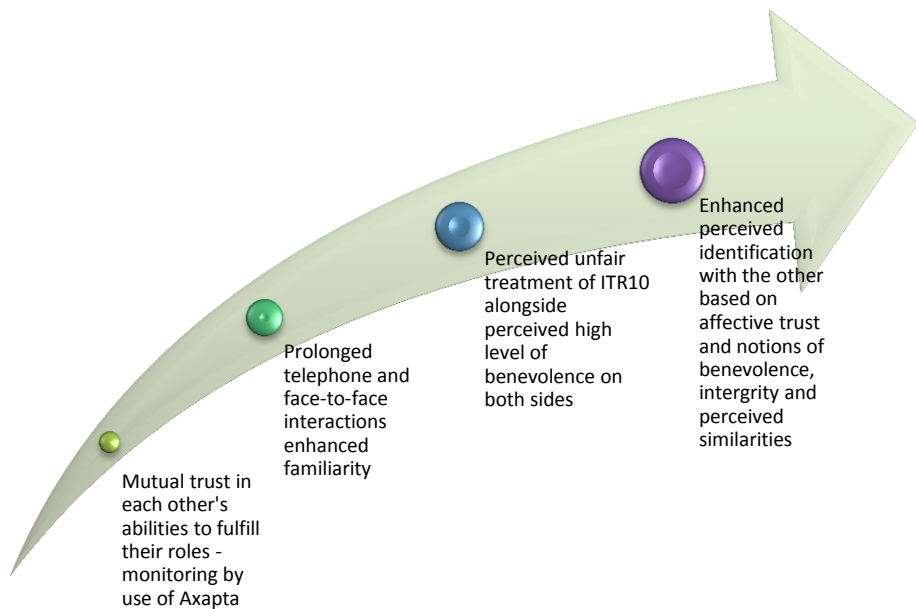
Mutual trust in each other's abilities to fulfill their roles - monitoring by use of Axapta

Prolonged telephone and face-to-face interactions enhanced familiarity

Perceived unfair treatment of ITR10 alongside perceived high level of benevolence on both sides

Enhanced perceived identification with the other based on affective trust and notions of benevolence, intergrity and perceived similarities